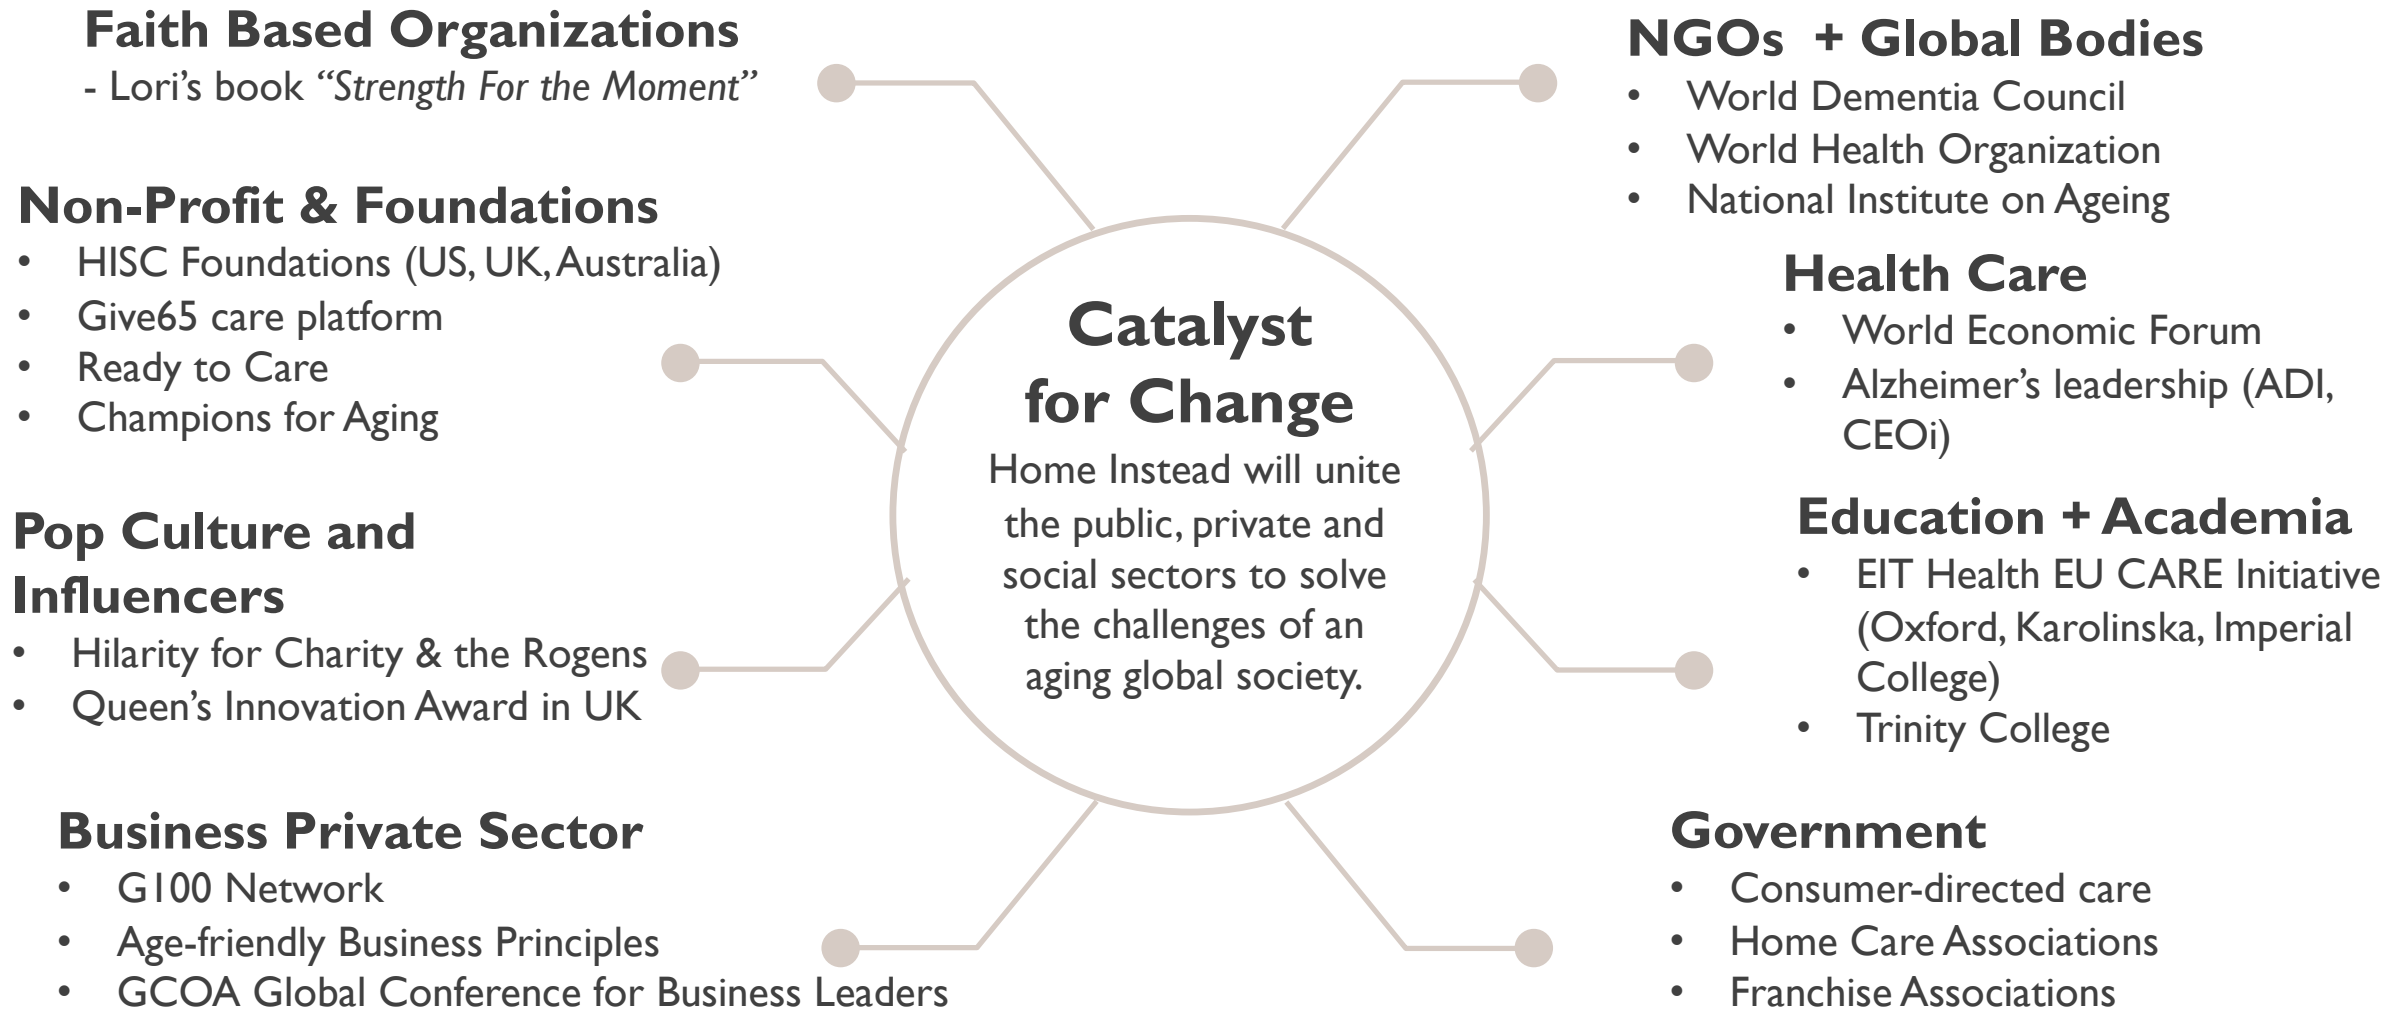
Faith Based Organizations
- Lori's book "Strength For the Moment"

Non-Profit & Foundations
- HISC Foundations (US, UK, Australia)
- Give65 care platform
- Ready to Care
- Champions for Aging

Pop Culture and Influencers
- Hilarity for Charity & the Rogens
- Queen's Innovation Award in UK

Business Private Sector
- G100 Network
- Age-friendly Business Principles
- GCOA Global Conference for Business Leaders

Catalyst for Change
Home Instead will unite the public, private and social sectors to solve the challenges of an aging global society.

NGOs + Global Bodies
- World Dementia Council
- World Health Organization
- National Institute on Ageing

Health Care
- World Economic Forum
- Alzheimer's leadership (ADI, CEOi)

Education + Academia
- EIT Health EU CARE Initiative (Oxford, Karolinska, Imperial College)
- Trinity College

Government
- Consumer-directed care
- Home Care Associations
- Franchise Associations